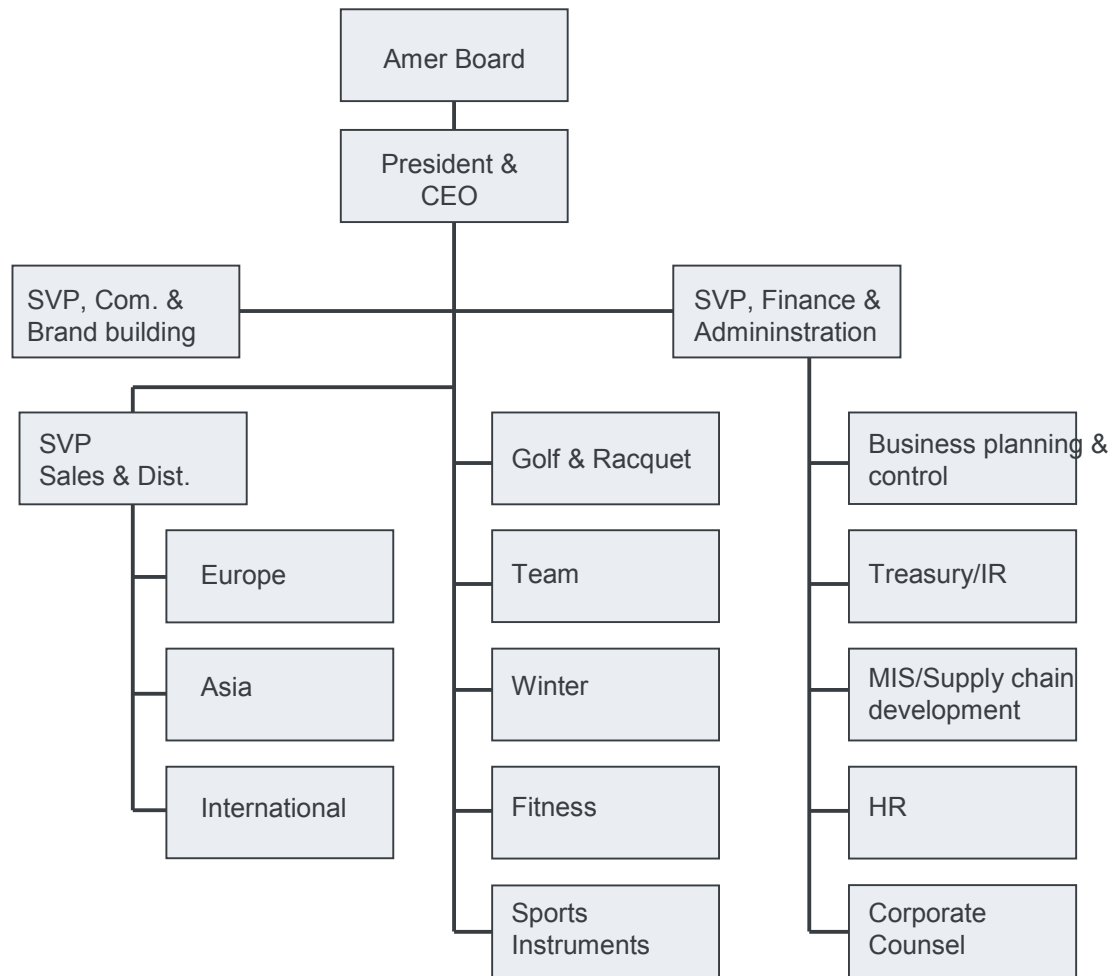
Amer Board

President & CEO

SVP, Com. & Brand building

SVP, Finance & Admininstration

SVP Sales & Dist.

Europe

Asia

International

Golf & Racquet

Team

Winter

Fitness

Sports Instruments

Business planning & control

Treasury/IR

MIS/Supply chain development

HR

Corporate Counsel